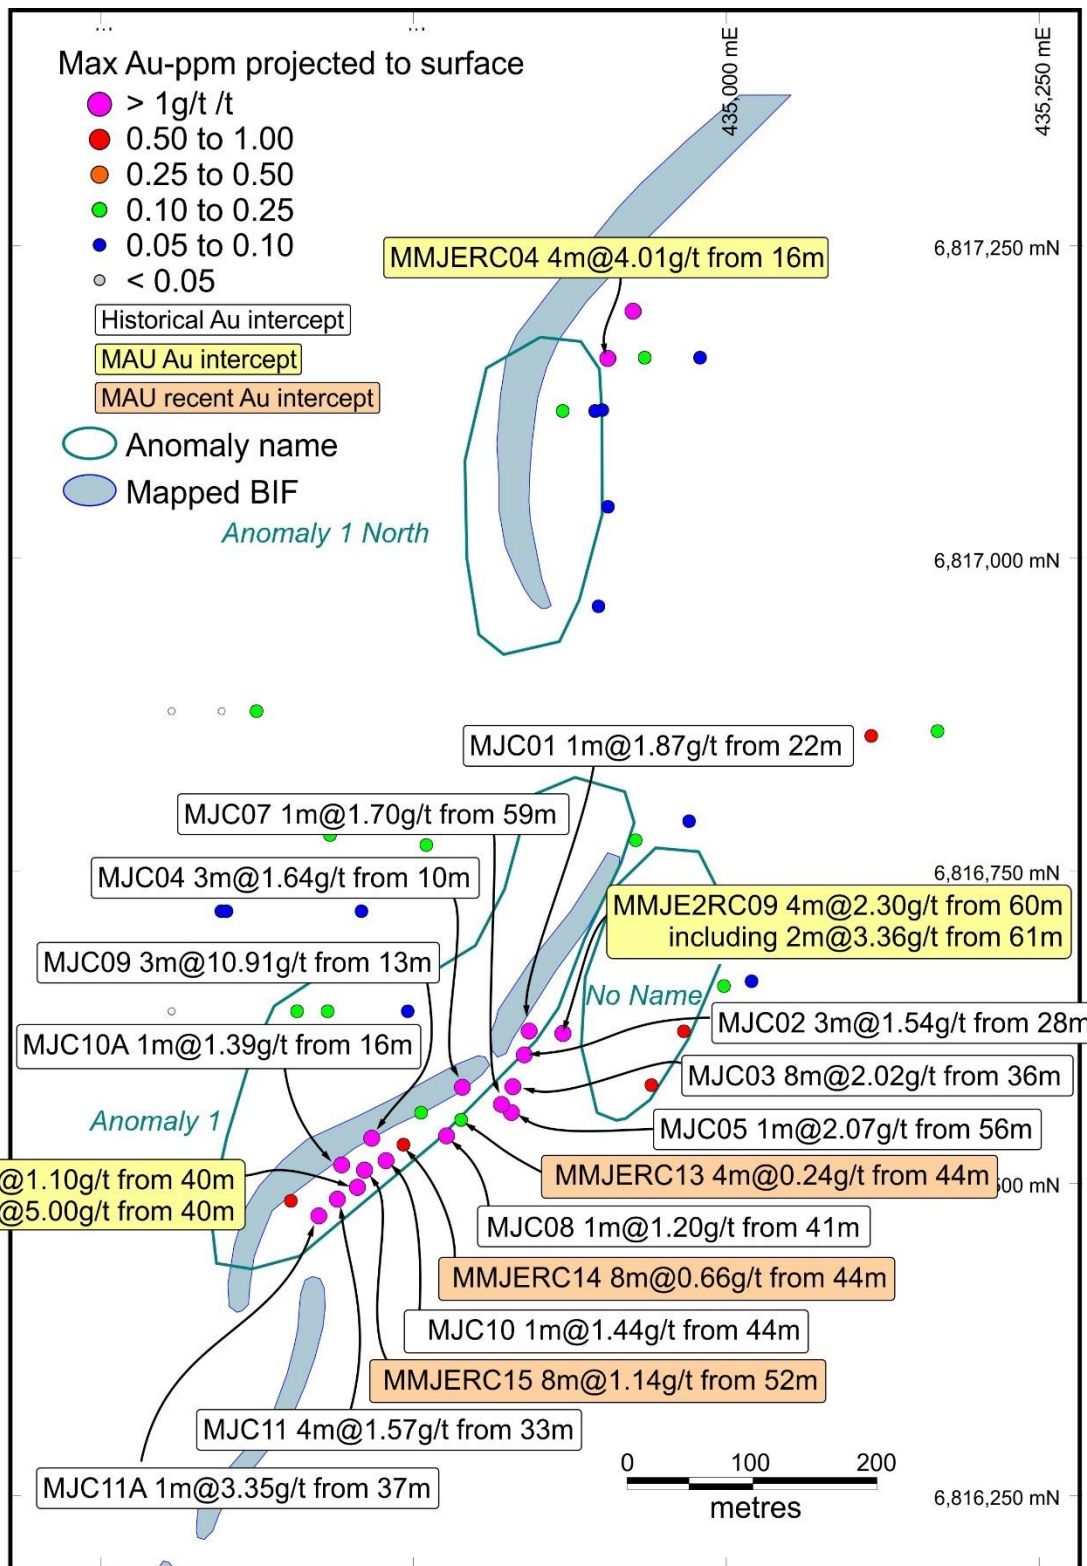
Max Au-ppm projected to surface
> 1g/t /t
0.50 to 1.00
0.25 to 0.50
0.10 to 0.25
0.05 to 0.10
< 0.05
Historical Au intercept
MAU Au intercept
MAU recent Au intercept
Anomaly name
Mapped BIF

435,000 mE
435,250 mE
6,817,250 mN
6,817,000 mN
6,816,750 mN
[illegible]00 mN
6,816,250 mN

MMJERC04 4m@4.01g/t from 16m
Anomaly 1 North
MJC01 1m@1.87g/t from 22m
MJC07 1m@1.70g/t from 59m
MJC04 3m@1.64g/t from 10m
MMJE2RC09 4m@2.30g/t from 60m including 2m@3.36g/t from 61m
MJC09 3m@10.91g/t from 13m
No Name
MJC02 3m@1.54g/t from 28m
MJC10A 1m@1.39g/t from 16m
MJC03 8m@2.02g/t from 36m
Anomaly 1
MJC05 1m@2.07g/t from 56m
@1.10g/t from 40m
@5.00g/t from 40m
MMJERC13 4m@0.24g/t from 44m
MJC08 1m@1.20g/t from 41m
MMJERC14 8m@0.66g/t from 44m
MJC10 1m@1.44g/t from 44m
MMJERC15 8m@1.14g/t from 52m
MJC11 4m@1.57g/t from 33m
MJC11A 1m@3.35g/t from 37m
0
100
200
metres